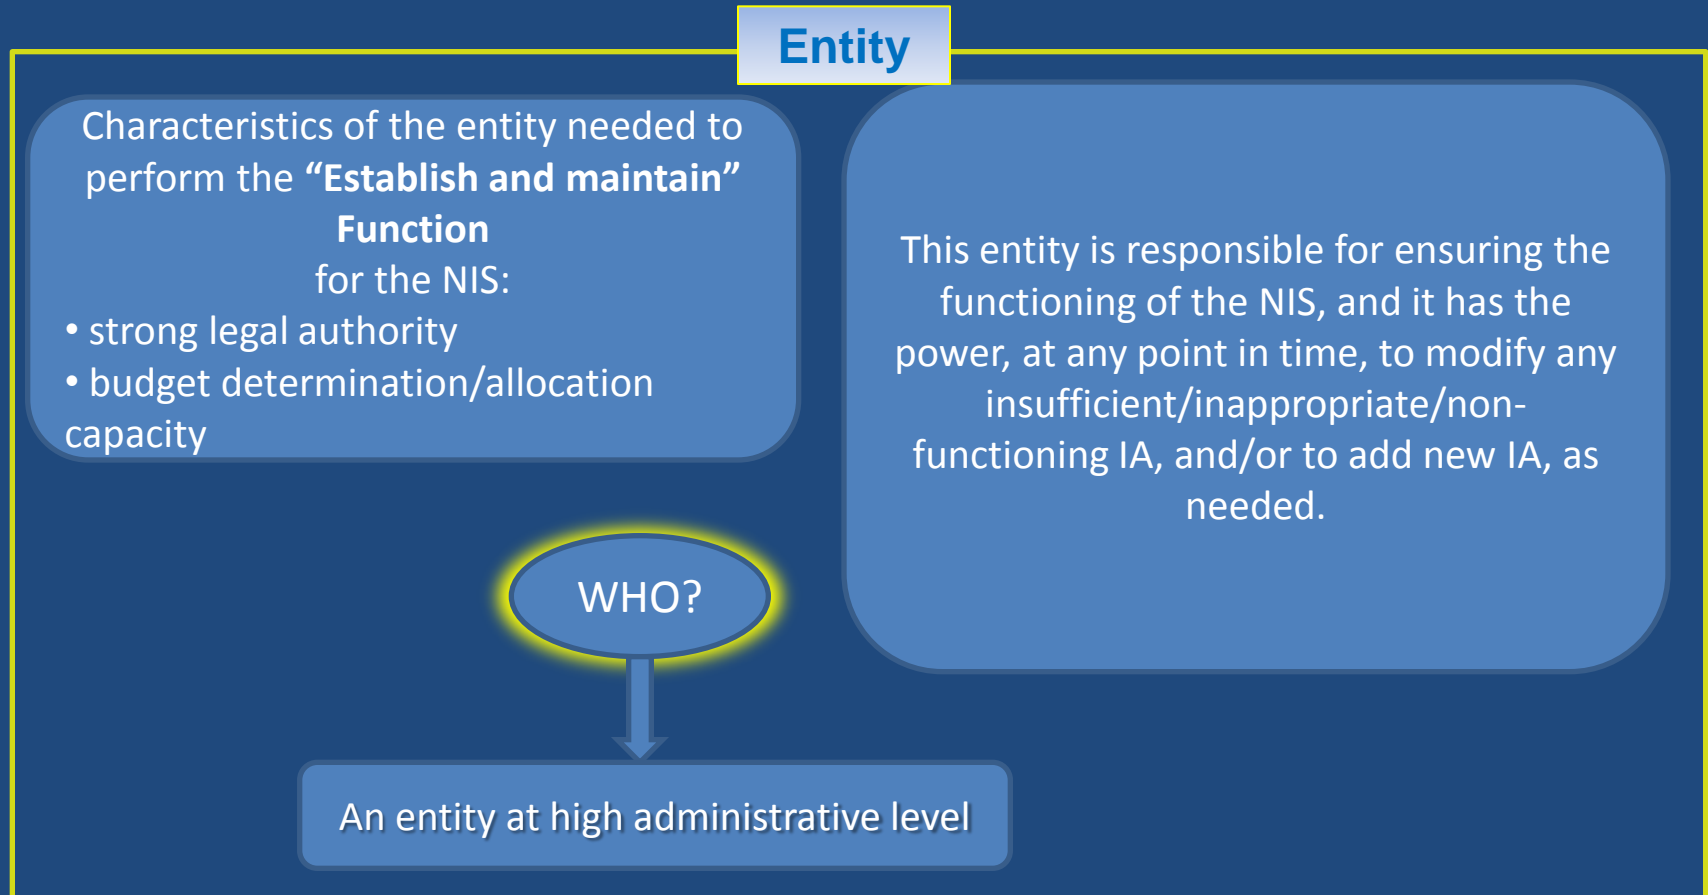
Entity

Characteristics of the entity needed to perform the **“Establish and maintain” Function** for the NIS:
• strong legal authority
• budget determination/allocation capacity

This entity is responsible for ensuring the functioning of the NIS, and it has the power, at any point in time, to modify any insufficient/inappropriate/non-functioning IA, and/or to add new IA, as needed.

WHO?

An entity at high administrative level